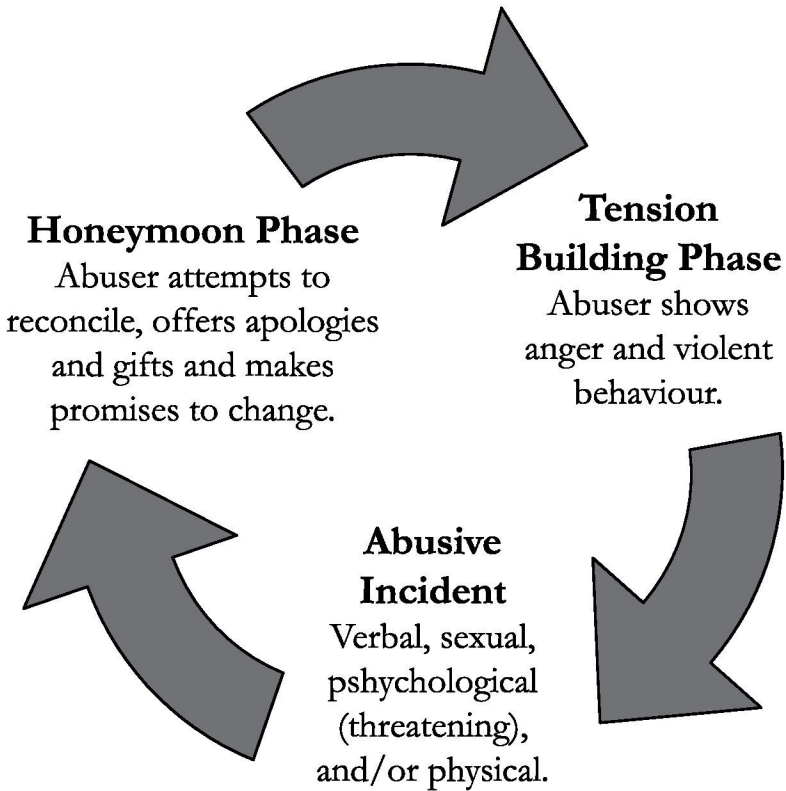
**Honeymoon Phase**
Abuser attempts to reconcile, offers apologies and gifts and makes promises to change.

**Tension Building Phase**
Abuser shows anger and violent behaviour.

**Abusive Incident**
Verbal, sexual, pshychological (threatening), and/or physical.